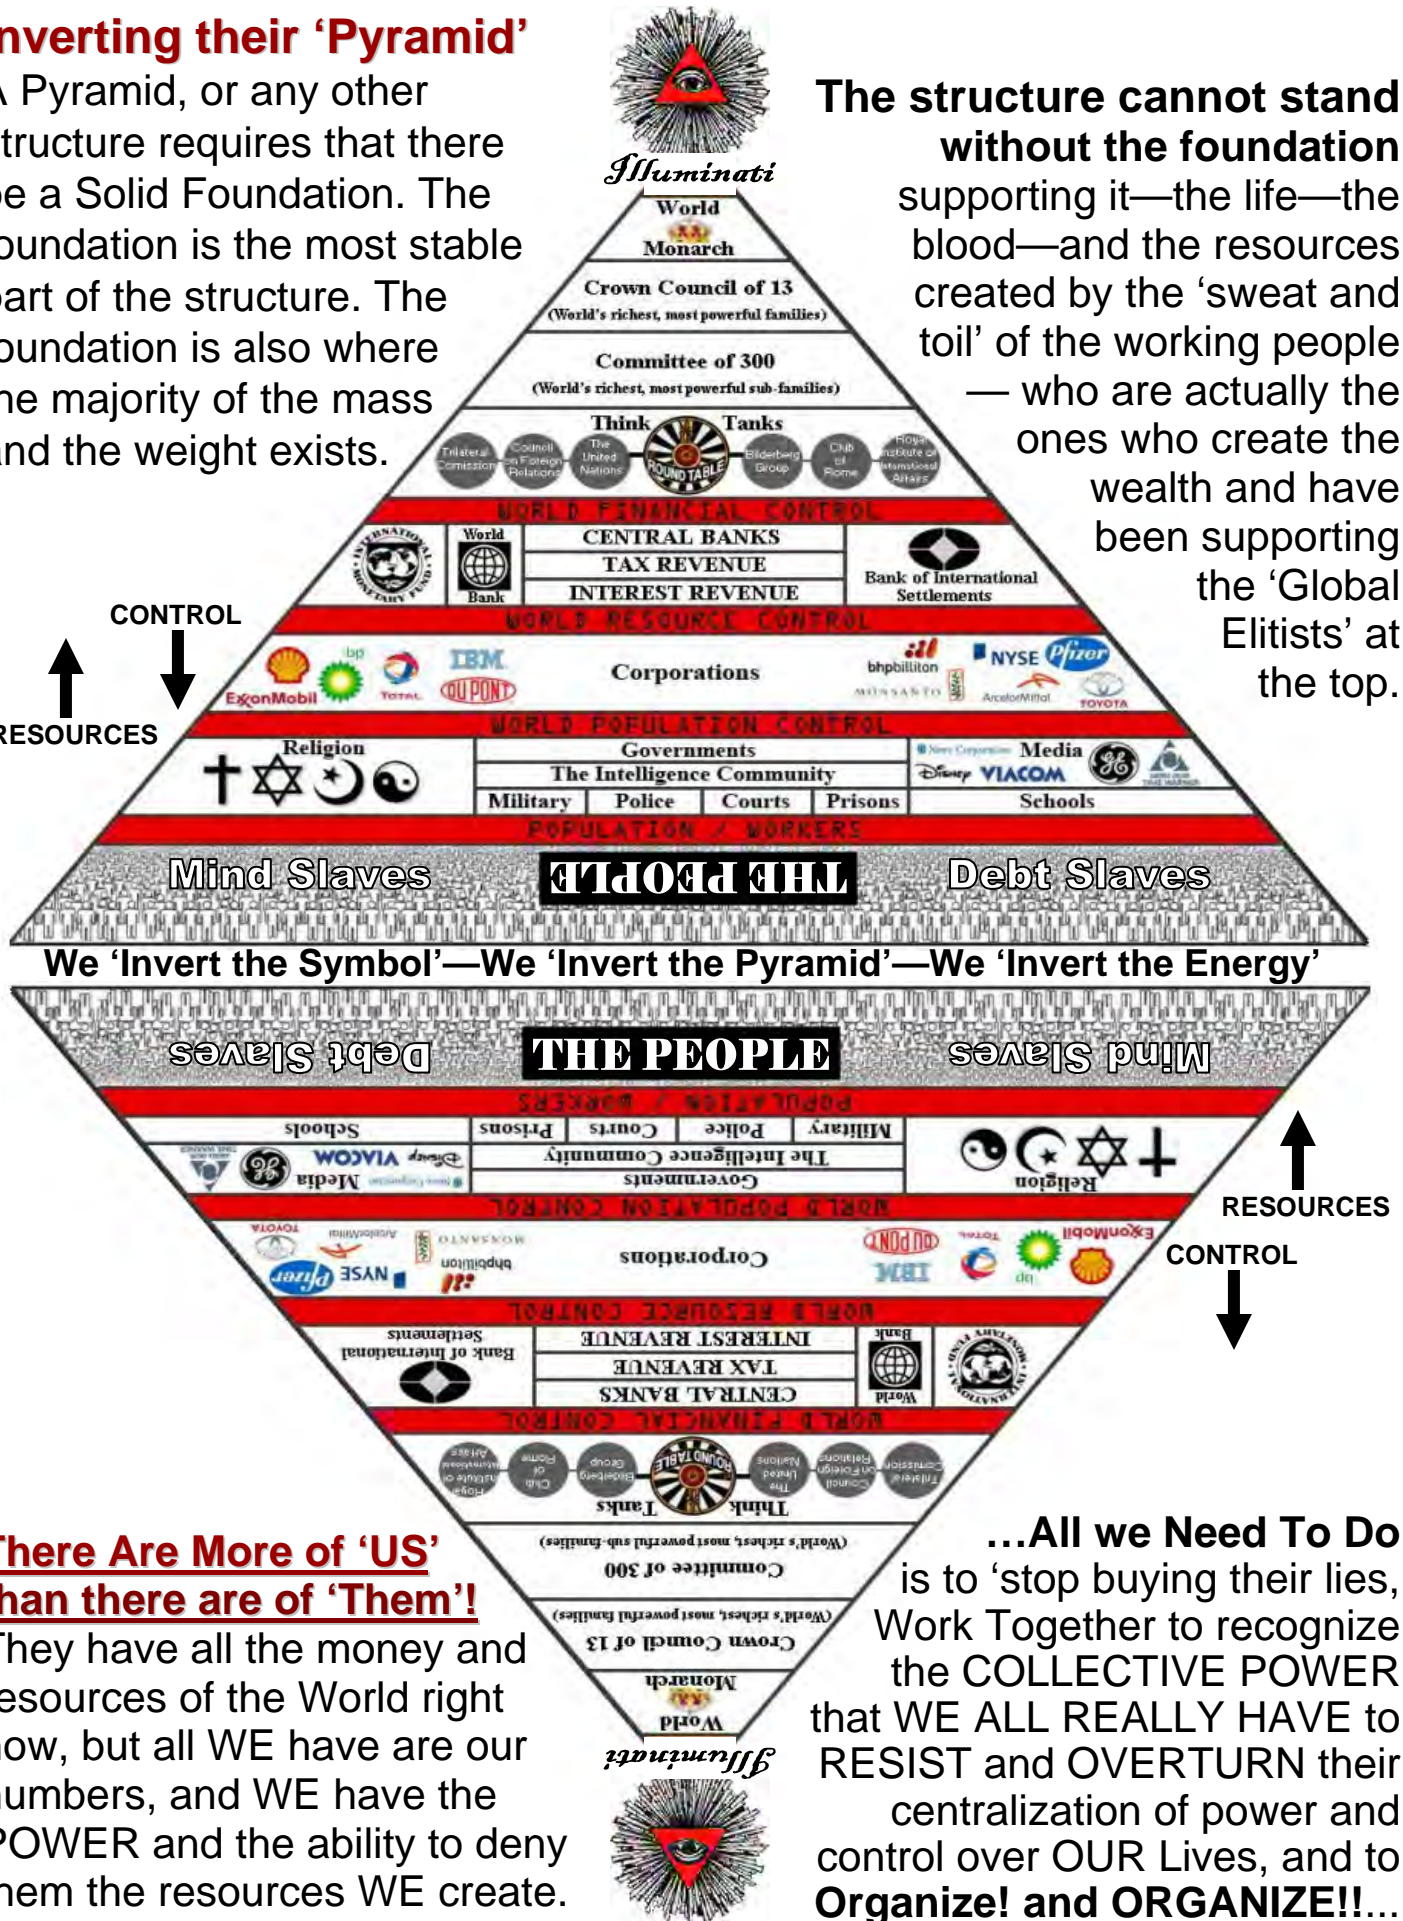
nverting their 'Pyramid'
 Pyramid, or any other tructure requires that there e a Solid Foundation. The oundation is the most stable art of the structure. The oundation is also where he majority of the mass nd the weight exists.

Illuminati
World Monarch
Crown Council of 13
(World's richest, most powerful families)
Committee of 300
(World's richest, most powerful sub-families)
Think Tanks
Trilateral Comission
Council on Foreign Relations
The United Nations
ROUND TABLE
Bilderberg Group
Club of Rome
Royal Institute of International Affairs
WORLD FINANCIAL CONTROL
International Monetary Fund
World Bank
CENTRAL BANKS
TAX REVENUE
INTEREST REVENUE
Bank of International Settlements
WORLD RESOURCE CONTROL
ExxonMobil bp TOTAL IBM DUPONT
Corporations
bhpbilliton MONSANTO NYSE Pfizer ArcelorMittal TOYOTA
WORLD POPULATION CONTROL
Religion
Governments
The Intelligence Community
Military Police Courts Prisons
News Corporation Media
Disney VIACOM
Schools
POPULATION / WORKERS
Mind Slaves THE PEOPLE Debt Slaves

The structure cannot stand without the foundation supporting it—the life—the blood—and the resources created by the 'sweat and toil' of the working people — who are actually the ones who create the wealth and have been supporting the 'Global Elitists' at the top.

CONTROL
RESOURCES

We 'Invert the Symbol'—We 'Invert the Pyramid'—We 'Invert the Energy'

THE PEOPLE

RESOURCES
CONTROL

There Are More of 'US' han there are of 'Them'!
They have all the money and esources of the World right ow, but all WE have are our umbers, and WE have the POWER and the ability to deny hem the resources WE create.

...All we Need To Do is to 'stop buying their lies, Work Together to recognize the COLLECTIVE POWER that WE ALL REALLY HAVE to RESIST and OVERTURN their centralization of power and control over OUR Lives, and to Organize! and ORGANIZE!!...